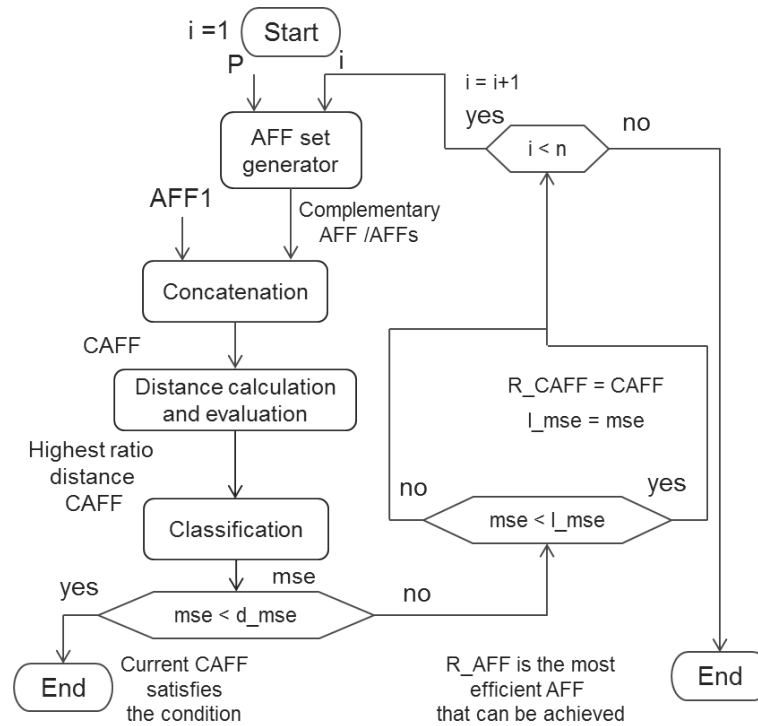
i =1
Start
P
i
i = i+1
yes
no
i < n
AFF set generator
AFF1
Complementary AFF /AFFs
Concatenation
CAFF
Distance calculation and evaluation
R_CAFF = CAFF
l_mse = mse
Highest ratio distance CAFF
no
yes
mse < l_mse
Classification
mse
yes
mse < d_mse
no
End
Current CAFF satisfies the condition
R_AFF is the most efficient AFF that can be achieved
End